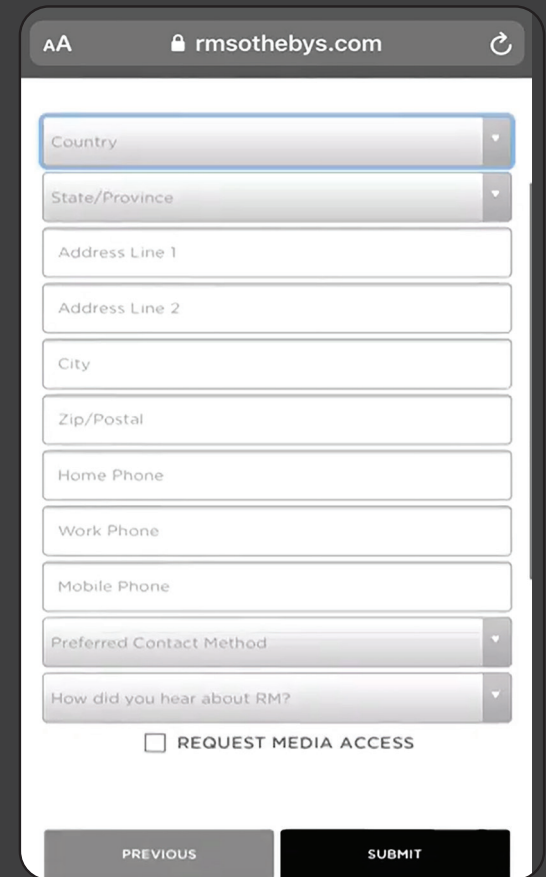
AA rmsothebys.com

Country

State/Province

Address Line 1

Address Line 2

City

Zip/Postal

Home Phone

Work Phone

Mobile Phone

Preferred Contact Method

How did you hear about RM?

REQUEST MEDIA ACCESS

PREVIOUS

SUBMIT